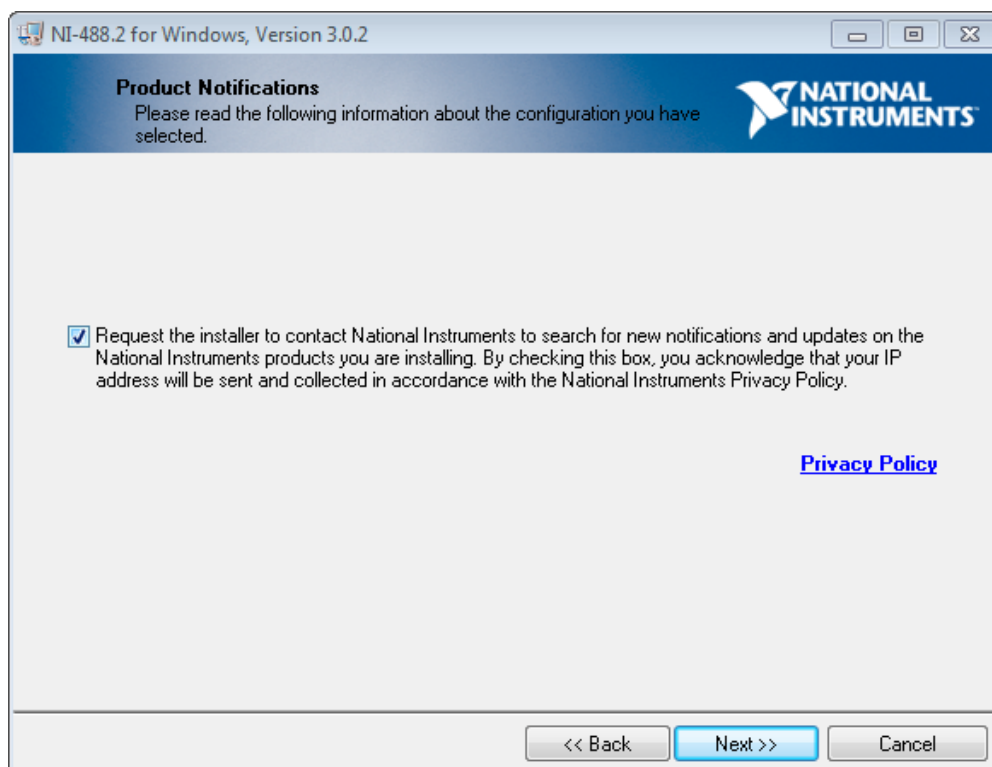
NI-488.2 for Windows, Version 3.0.2

Product Notifications
Please read the following information about the configuration you have selected.

NATIONAL INSTRUMENTS™

Request the installer to contact National Instruments to search for new notifications and updates on the National Instruments products you are installing. By checking this box, you acknowledge that your IP address will be sent and collected in accordance with the National Instruments Privacy Policy.

Privacy Policy

<< Back
Next >>
Cancel